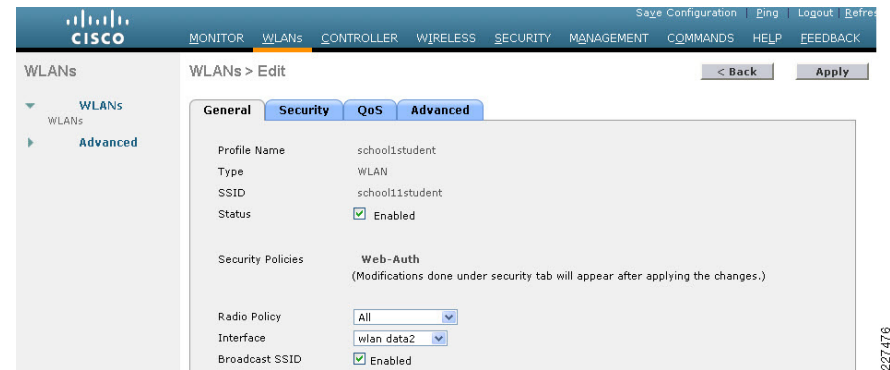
cisco

Save Configuration | Ping | Logout | Refres

MONITOR WLANs CONTROLLER WIRELESS SECURITY MANAGEMENT COMMANDS HELP FEEDBACK

WLANs

WLANs > Edit

< Back

Apply

WLANs
WLANs

Advanced

General Security QoS Advanced

Profile Name school1student
Type WLAN
SSID school11student
Status Enabled

Security Policies Web-Auth
(Modifications done under security tab will appear after applying the changes.)

Radio Policy All
Interface wlan data2
Broadcast SSID Enabled

227476